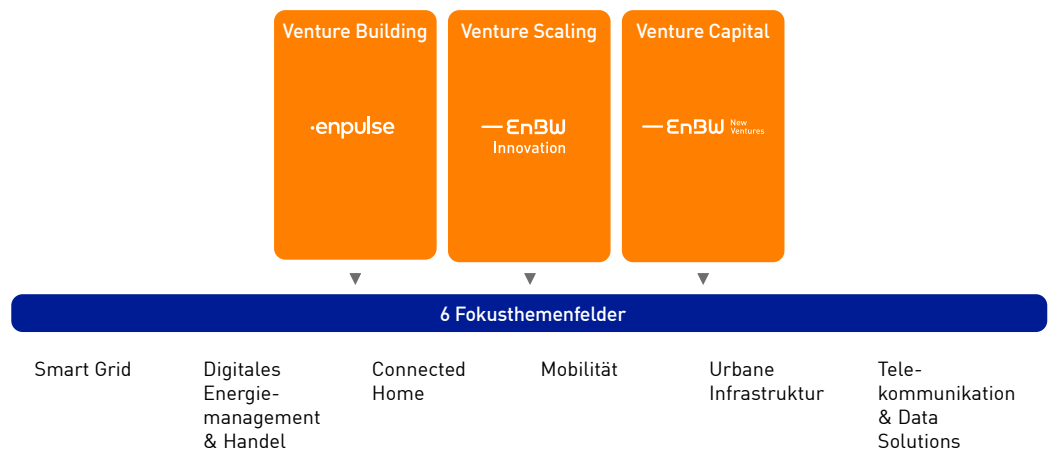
Venture Building

·enpulse

Venture Scaling

EnBW
Innovation

Venture Capital

EnBW New Ventures

6 Fokusthemenfelder

Smart Grid

Digitales Energiemanagement & Handel

Connected Home

Mobilität

Urbane Infrastruktur

Telekommunikation & Data Solutions